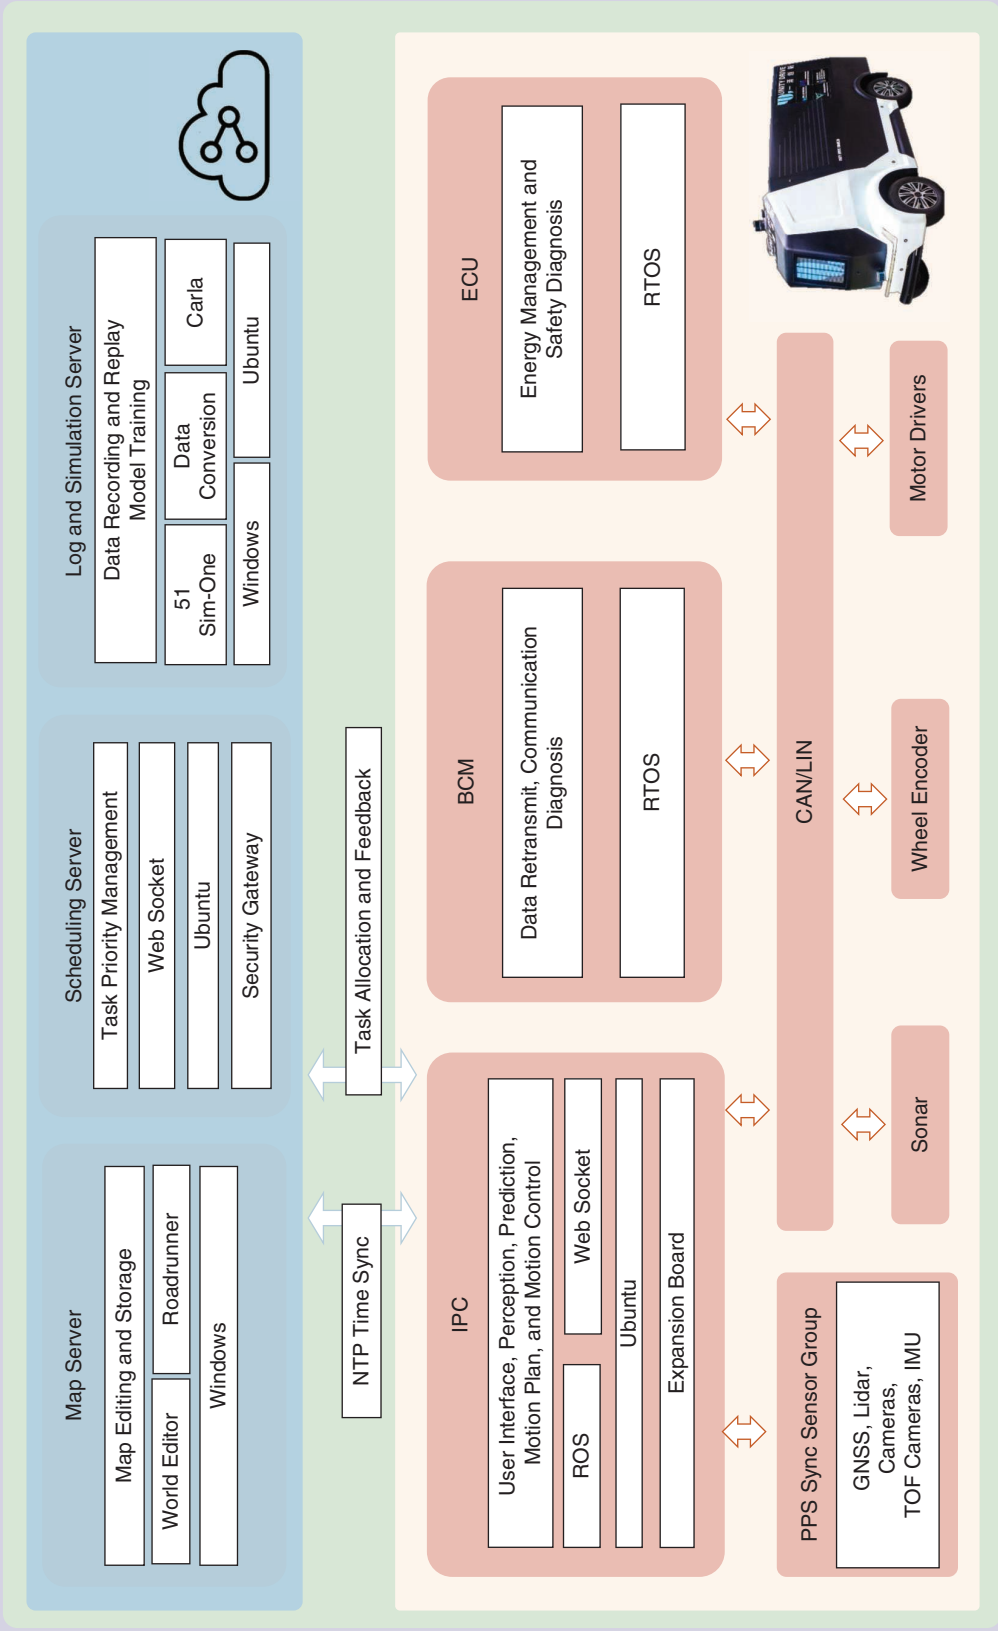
Log and Simulation Server

Data Recording and Replay
Model Training

Carla

Data Conversion

51 Sim-One

Ubuntu

Windows

Scheduling Server

Task Priority Management

Web Socket

Ubuntu

Security Gateway

Map Server

Map Editing and Storage

Roadrunner

World Editor

Windows

Task Allocation and Feedback

NTP Time Sync

ECU

Energy Management and Safety Diagnosis

RTOS

BCM

Data Retransmit, Communication Diagnosis

RTOS

IPC

User Interface, Perception, Prediction, Motion Plan, and Motion Control

Web Socket

ROS

Ubuntu

Expansion Board

CAN/LIN

Motor Drivers

Wheel Encoder

Sonar

PPS Sync Sensor Group

GNSS, Lidar, Cameras, TOF Cameras, IMU